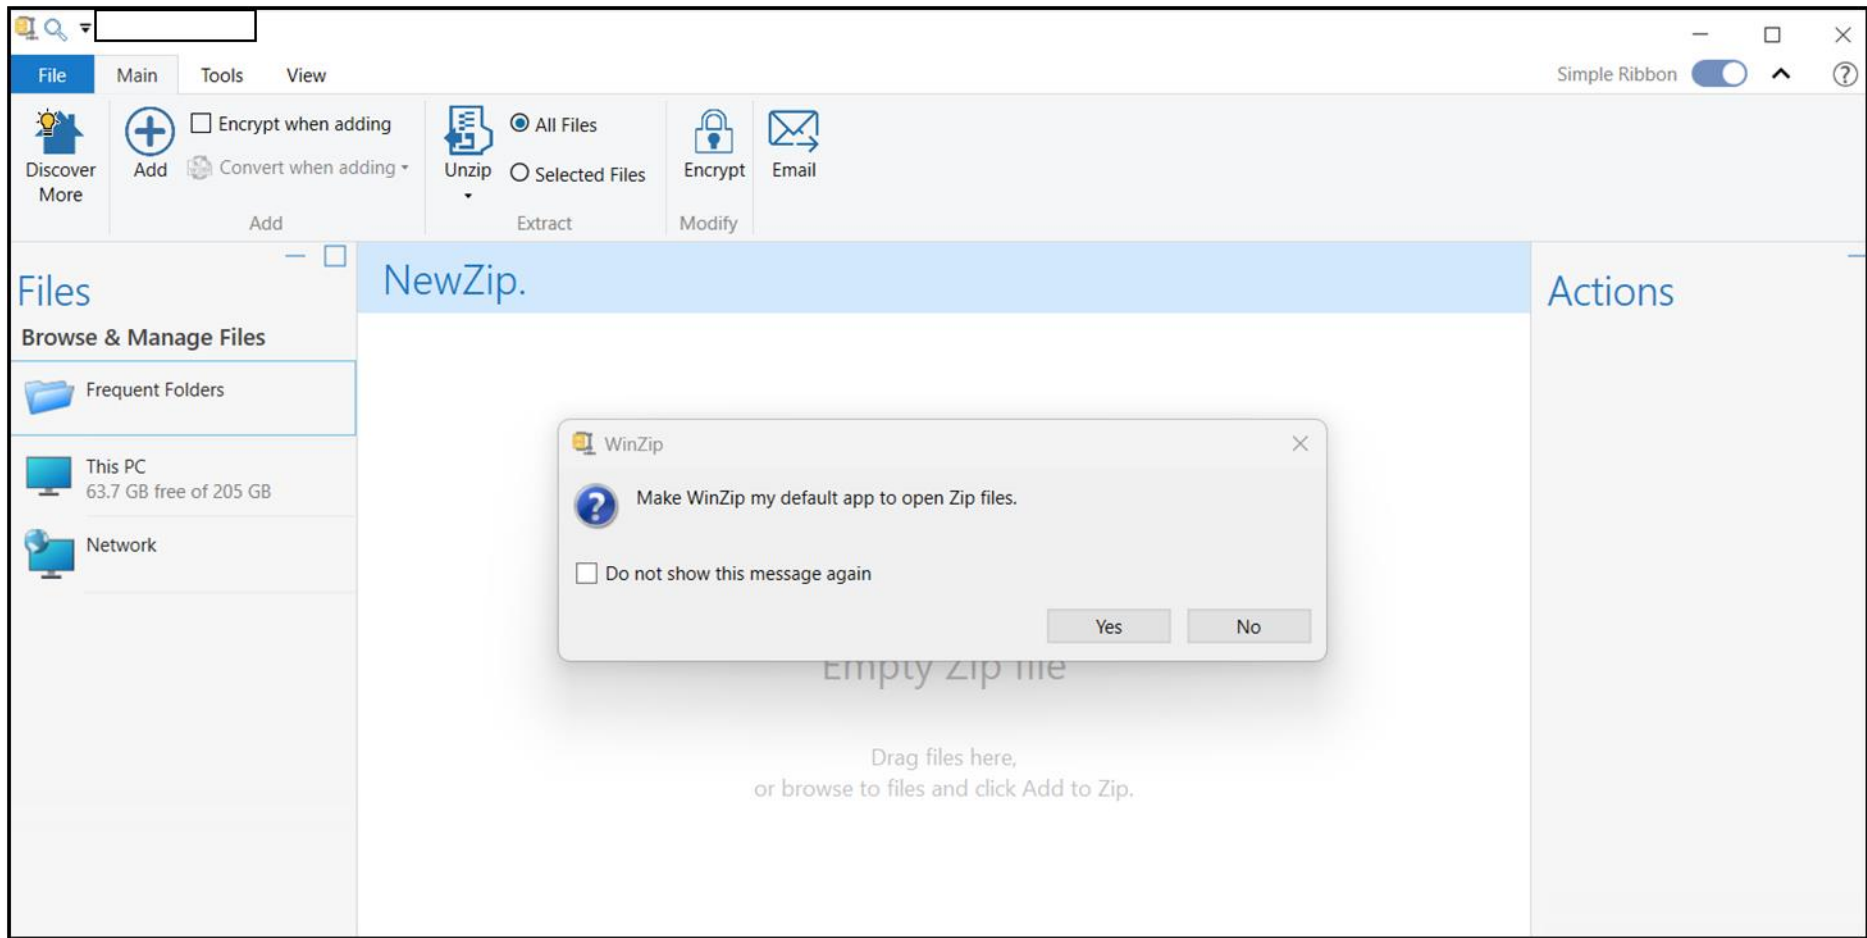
File Main Tools View

Simple Ribbon

Discover More

Add

Encrypt when adding

Convert when adding

Add

Unzip

All Files

Selected Files

Extract

Encrypt

Modify

Email

Files

Browse & Manage Files

Frequent Folders

This PC
63.7 GB free of 205 GB

Network

NewZip.

Actions

WinZip

Make WinZip my default app to open Zip files.

Do not show this message again

Yes No

Empty Zip file

Drag files here,
or browse to files and click Add to Zip.